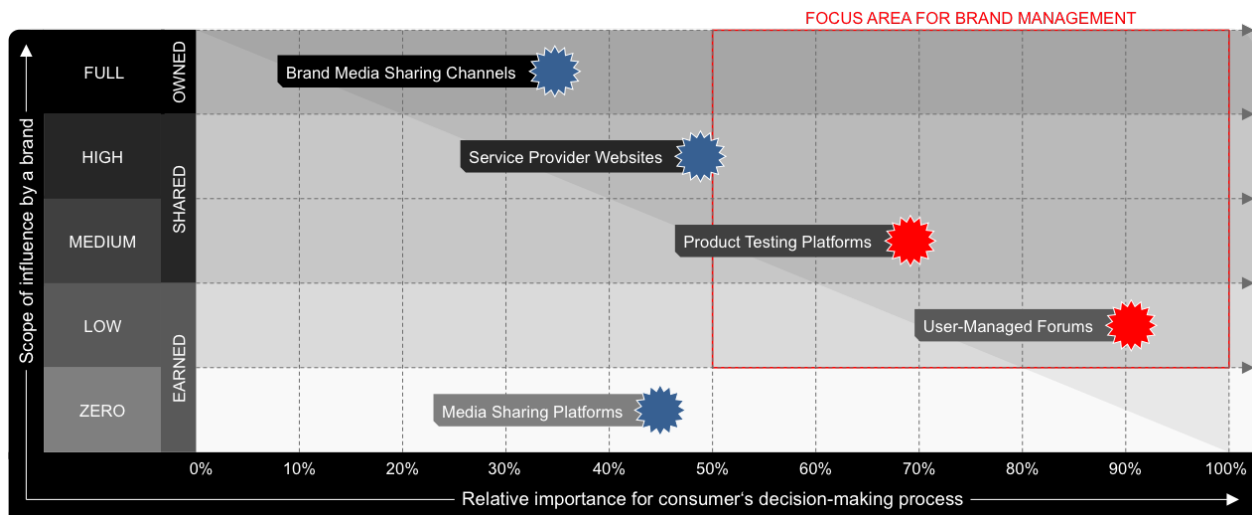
FOCUS AREA FOR BRAND MANAGEMENT

Scope of influence by a brand

FULL
HIGH
MEDIUM
LOW
ZERO

OWNED
SHARED
EARNED

Brand Media Sharing Channels
Service Provider Websites
Product Testing Platforms
User-Managed Forums
Media Sharing Platforms

0%
10%
20%
30%
40%
50%
60%
70%
80%
90%
100%

Relative importance for consumer's decision-making process